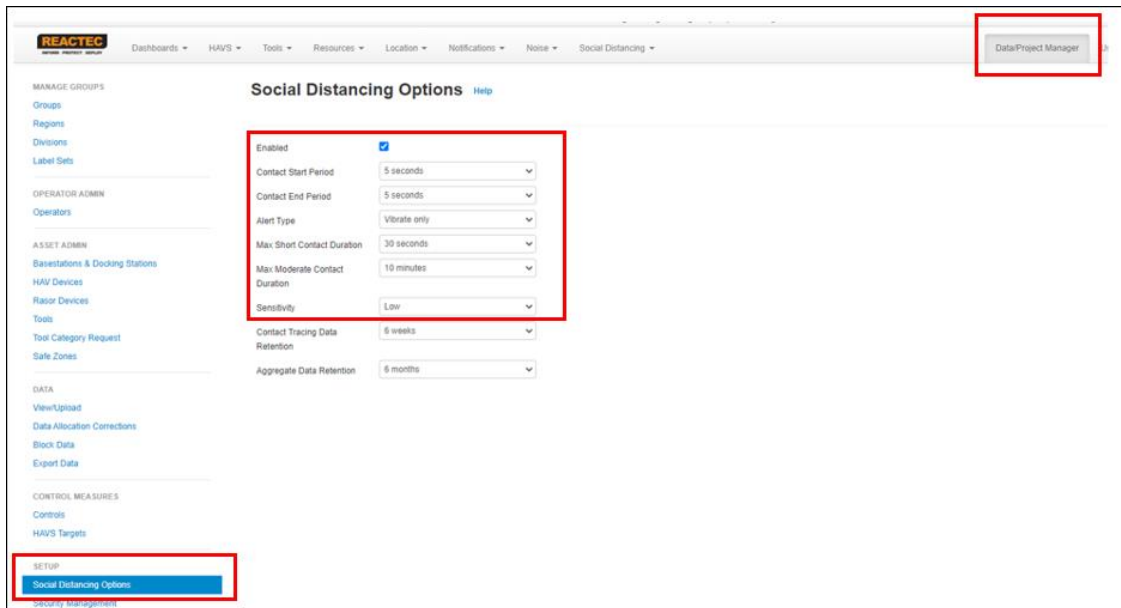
REACTEC
Dashboards ▾ HAVS ▾ Tools ▾ Resources ▾ Location ▾ Notifications ▾ Noise ▾ Social Distancing ▾
Data/Project Manager

MANAGE GROUPS
Groups
Regions
Divisions
Label Sets

OPERATOR ADMIN
Operators

ASSET ADMIN
Basestations & Docking Stations
HAV Devices
Rasor Devices
Tools
Tool Category Request
Safe Zones

DATA
View/Upload
Data Allocation Corrections
Block Data
Export Data

CONTROL MEASURES
Controls
HAVS Targets

SETUP
Social Distancing Options
Security Management

Social Distancing Options Help

| | |
|---|---|
| Enabled | ☑ |
| Contact Start Period | 5 seconds |
| Contact End Period | 5 seconds |
| Alert Type | Vibrate only |
| Max Short Contact Duration | 30 seconds |
| Max Moderate Contact Duration | 10 minutes |
| Sensitivity | Low |
| Contact Tracing Data Retention | 6 weeks |
| Aggregate Data Retention | 6 months |